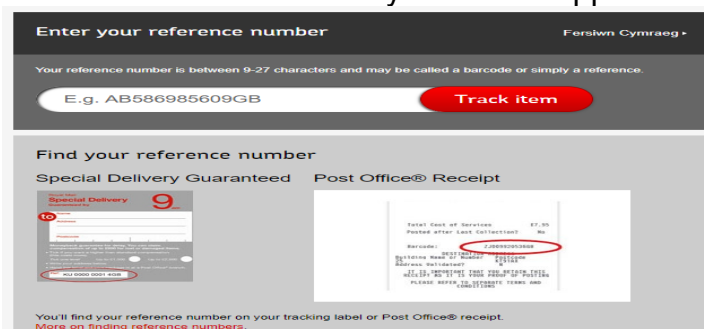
Enter your reference number

Fersiwn Cymraeg ▸

Your reference number is between 9-27 characters and may be called a barcode or simply a reference.

E.g. AB586985609GB

Track item

Find your reference number

Special Delivery Guaranteed

Post Office® Receipt

Special Delivery

9

to

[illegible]

KU 0000 0001 4GB

Total Cost of Services £7.95
Posted after Last Collection? No

Barcode: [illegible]

DESTINATION
Building Name or Number Postcode
21 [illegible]
Address Validated? N

IT IS IMPORTANT THAT YOU RETAIN THIS RECEIPT AS IT IS YOUR PROOF OF POSTING
PLEASE REFER TO SEPARATE TERMS AND CONDITIONS

You'll find your reference number on your tracking label or Post Office® receipt.
More on finding reference numbers.